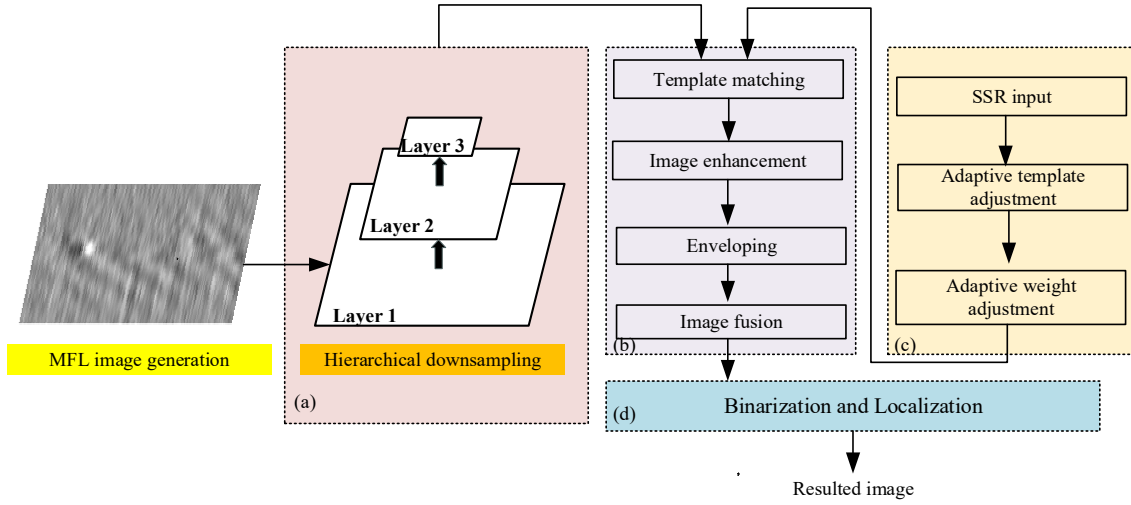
MFL image generation

Layer 3

Layer 2

Layer 1

Hierarchical downsampling

(a)

Template matching

Image enhancement

Enveloping

Image fusion

(b)

SSR input

Adaptive template adjustment

Adaptive weight adjustment

(c)

(d)

Binarization and Localization

Resulted image